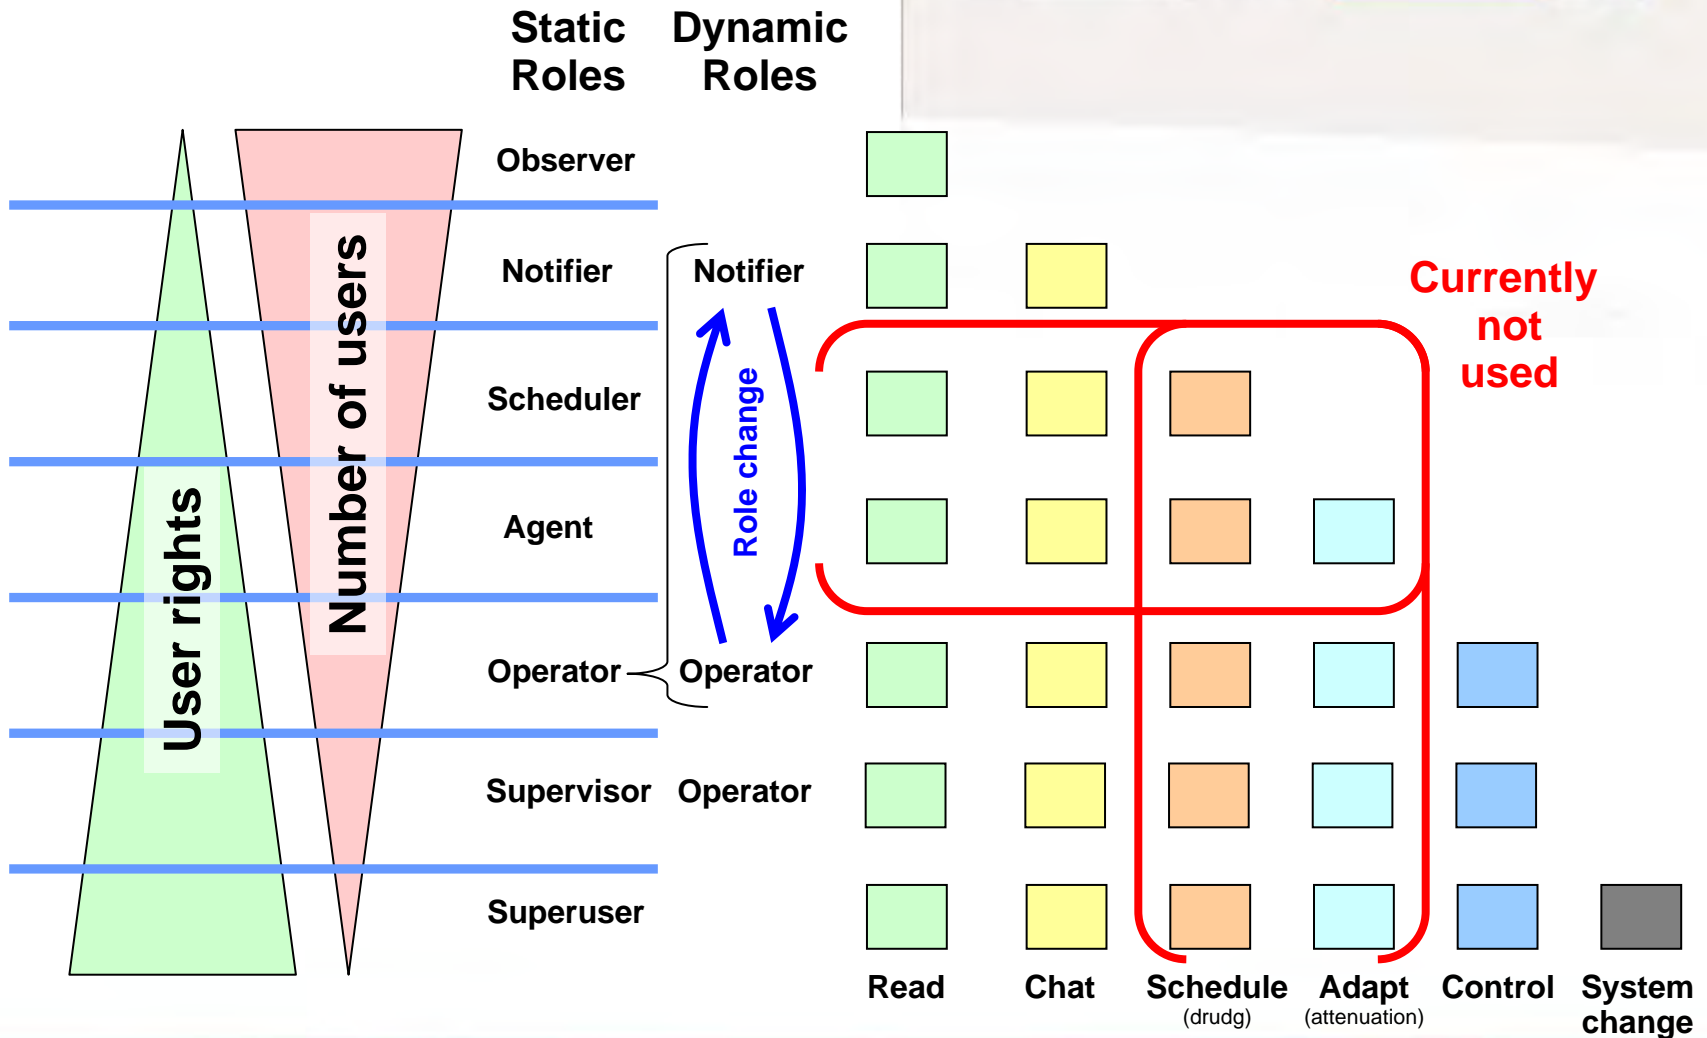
Static Roles

Dynamic Roles

User rights

Number of users

Observer

Notifier

Notifier

Scheduler

Role change

Agent

Operator

Operator

Supervisor

Operator

Superuser

Currently not used

Read

Chat

Schedule
(drudg)

Adapt
(attenuation)

Control

System change